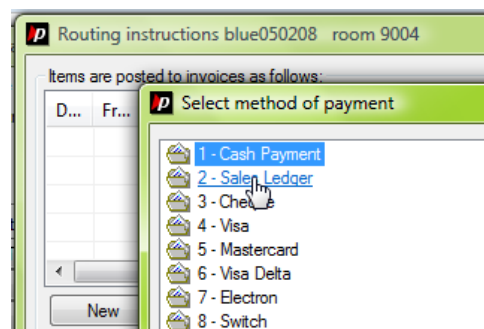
Routing instructions blue050208 room 9004

Items are posted to invoices as follows:

D... Fr...

New

Select method of payment

1 - Cash Payment
2 - Sales Ledger
3 - Cheque
4 - Visa
5 - Mastercard
6 - Visa Delta
7 - Electron
8 - Switch